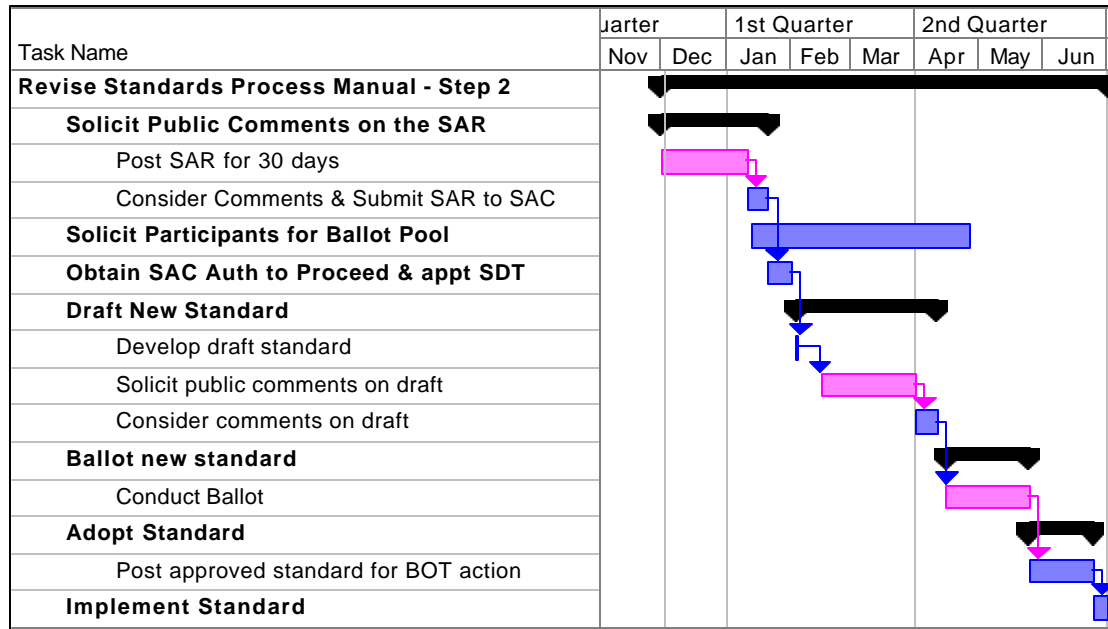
| Task Name | uarter | | 1st Quarter | | | 2nd Quarter | | |
|---|---|---|---|---|---|---|---|---|
| | Nov | Dec | Jan | Feb | Mar | Apr | May | Jun |
| **Revise Standards Process Manual - Step 2** | | | | | | | | |
| **Solicit Public Comments on the SAR** | | | | | | | | |
| Post SAR for 30 days | | | | | | | | |
| Consider Comments & Submit SAR to SAC | | | | | | | | |
| **Solicit Participants for Ballot Pool** | | | | | | | | |
| **Obtain SAC Auth to Proceed & appt SDT** | | | | | | | | |
| **Draft New Standard** | | | | | | | | |
| Develop draft standard | | | | | | | | |
| Solicit public comments on draft | | | | | | | | |
| Consider comments on draft | | | | | | | | |
| **Ballot new standard** | | | | | | | | |
| Conduct Ballot | | | | | | | | |
| **Adopt Standard** | | | | | | | | |
| Post approved standard for BOT action | | | | | | | | |
| **Implement Standard** | | | | | | | | |